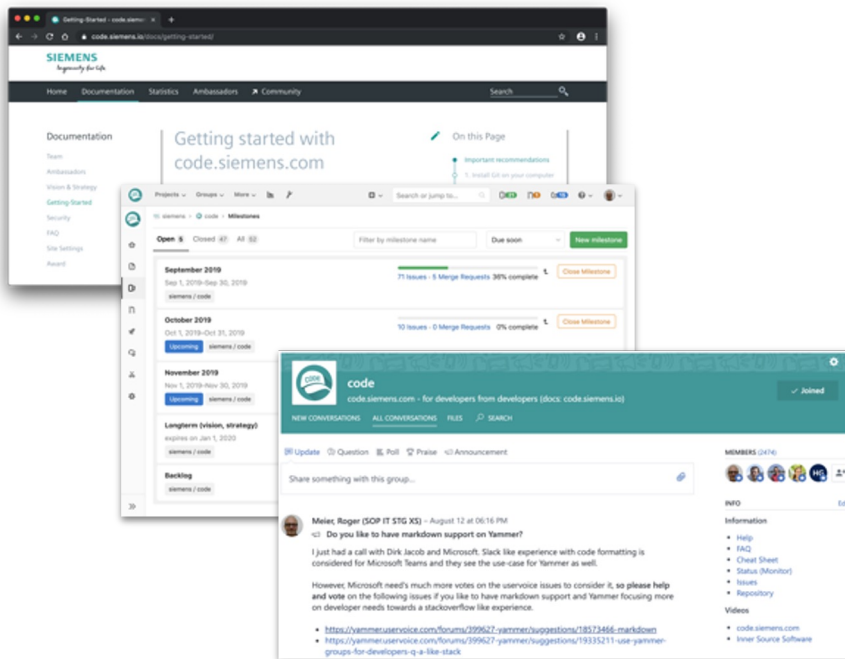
Getting-Started - code.siemens.io

code.siemens.io/docs/getting-started/

SIEMENS
Ingenuity for life

Home Documentation Statistics Ambassadors Community Search

Documentation

Team
Ambassadors
Vision & Strategy
Getting-Started
Security
FAQ
Site Settings
Award

Getting started with code.siemens.com

On this Page

Important recommendations
1. Install Git on your computer

Projects Groups More Search or jump to...

siemens > code > Milestones

Open 5 Closed 47 All 52 Filter by milestone name Due soon New milestone

September 2019
Sep 1, 2019–Sep 30, 2019
siemens / code
71 Issues · 5 Merge Requests 36% complete
Close Milestone

October 2019
Oct 1, 2019–Oct 31, 2019
Upcoming siemens / code
10 Issues · 0 Merge Requests 0% complete
Close Milestone

November 2019
Nov 1, 2019–Nov 30, 2019
Upcoming siemens / code

Longterm (vision, strategy)
expires on Jan 1, 2020
siemens / code

Backlog
siemens / code

code
code.siemens.com - for developers from developers (docs: code.siemens.io)
✓ Joined

NEW CONVERSATIONS ALL CONVERSATIONS FILES SEARCH

Update Question Poll Praise Announcement

Share something with this group...

Meier, Roger (SOP IT STG XS) – August 12 at 06:16 PM
Do you like to have markdown support on Yammer?

I just had a call with Dirk Jacob and Microsoft. Slack like experience with code formatting is considered for Microsoft Teams and they see the use-case for Yammer as well.

However, Microsoft need's much more votes on the uservoice issues to consider it, so please help and vote on the following issues if you like to have markdown support and Yammer focusing more on developer needs towards a stackoverflow like experience.

• https://yammer.uservoice.com/forums/399627-yammer/suggestions/18573466-markdown
• https://yammer.uservoice.com/forums/399627-yammer/suggestions/19335211-use-yammer-groups-for-developers-q-a-like-stack

MEMBERS (2474)

HG

INFO Ed

Information
• Help
• FAQ
• Cheat Sheet
• Status (Monitor)
• Issues
• Repository

Videos
• code.siemens.com
• Inner Source Software